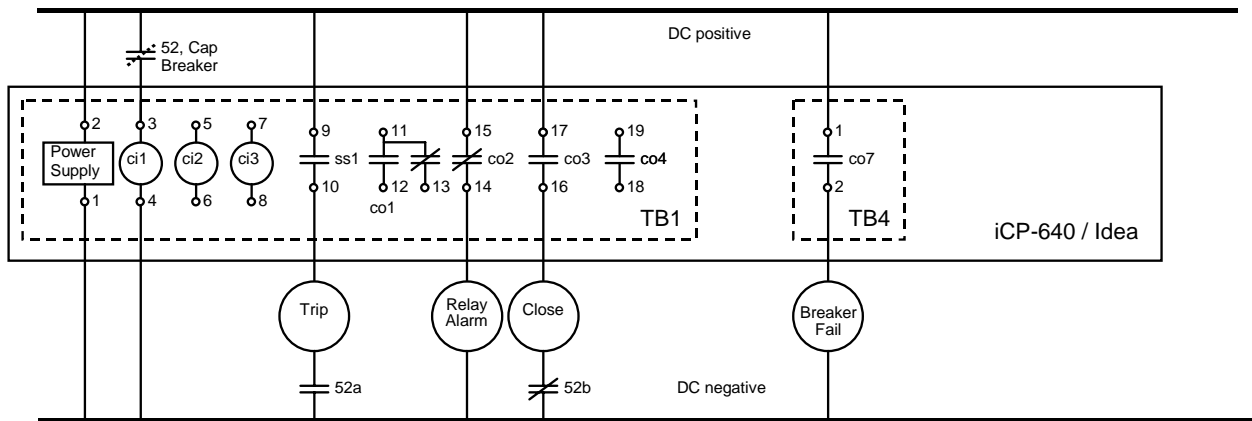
DC positive

52, Cap Breaker

2 3 5 7 9 11 15 17 19

Power Supply

ci1 ci2 ci3 ss1 co2 co3 co4

1 4 6 8 10 12 13 14 16 18

co1

TB1

1

co7

2

TB4

iCP-640 / Idea

Trip

Relay Alarm

Close

Breaker Fail

52a

52b

DC negative